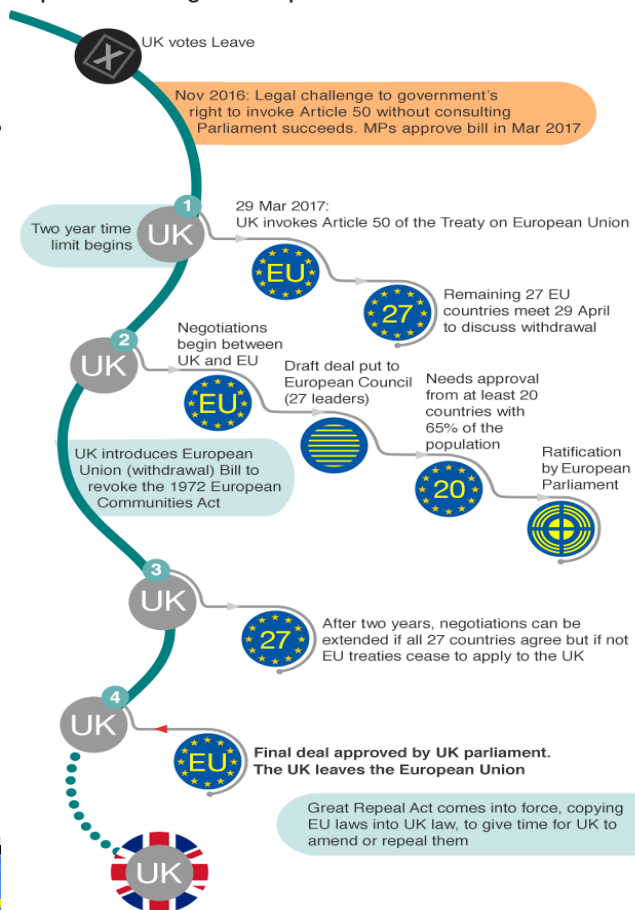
UK votes Leave

Nov 2016: Legal challenge to government's right to invoke Article 50 without consulting Parliament succeeds. MPs approve bill in Mar 2017

1

Two year time limit begins

UK

29 Mar 2017:
UK invokes Article 50 of the Treaty on European Union

EU

27

Remaining 27 EU countries meet 29 April to discuss withdrawal

2

UK

Negotiations begin between UK and EU

EU

Draft deal put to European Council (27 leaders)

Needs approval from at least 20 countries with 65% of the population

20

Ratification by European Parliament

UK introduces European Union (withdrawal) Bill to revoke the 1972 European Communities Act

3

UK

27

After two years, negotiations can be extended if all 27 countries agree but if not EU treaties cease to apply to the UK

4

UK

EU

Final deal approved by UK parliament. The UK leaves the European Union

Great Repeal Act comes into force, copying EU laws into UK law, to give time for UK to amend or repeal them

UK